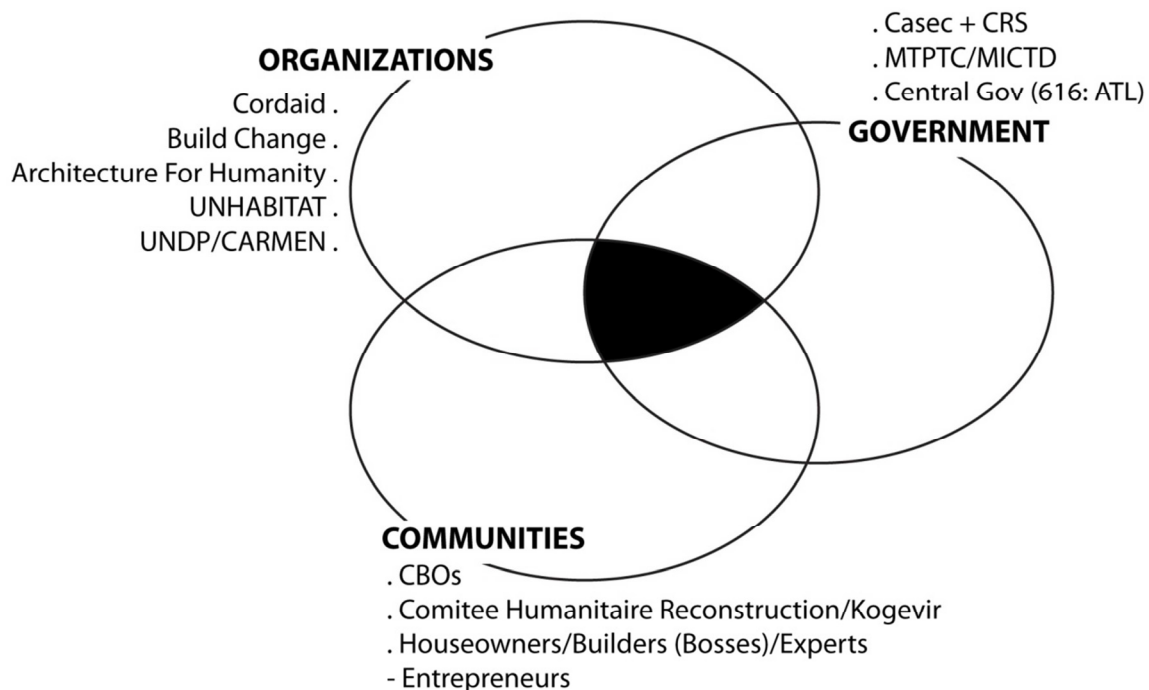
ORGANIZATIONS

Cordaid .
Build Change .
Architecture For Humanity .
UNHABITAT .
UNDP/CARMEN .

. Casec + CRS
. MTPTC/MICTD
. Central Gov (616: ATL)

GOVERNMENT

COMMUNITIES

. CBOs
. Comitee Humanitaire Reconstruction/Kogevir
. Houseowners/Builders (Bosses)/Experts
- Entrepreneurs